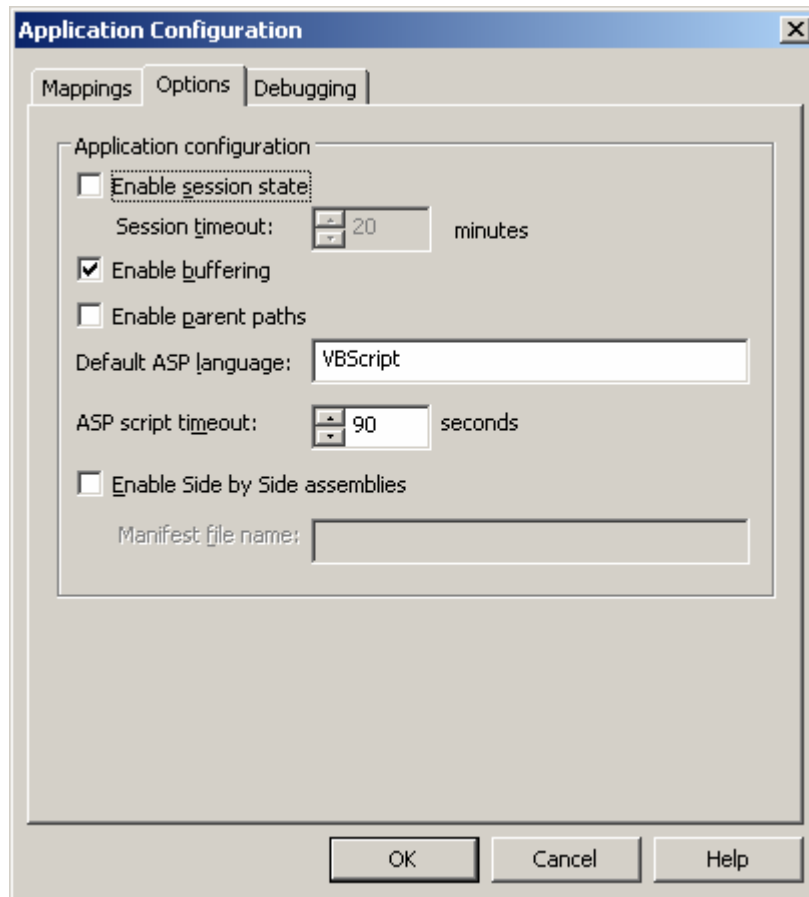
Application Configuration

X

Mappings

Options

Debugging

Application configuration

Enable session state

Session timeout: 20 minutes

Enable buffering

Enable parent paths

Default ASP language: VBScript

ASP script timeout: 90 seconds

Enable Side by Side assemblies

Manifest file name:

OK

Cancel

Help